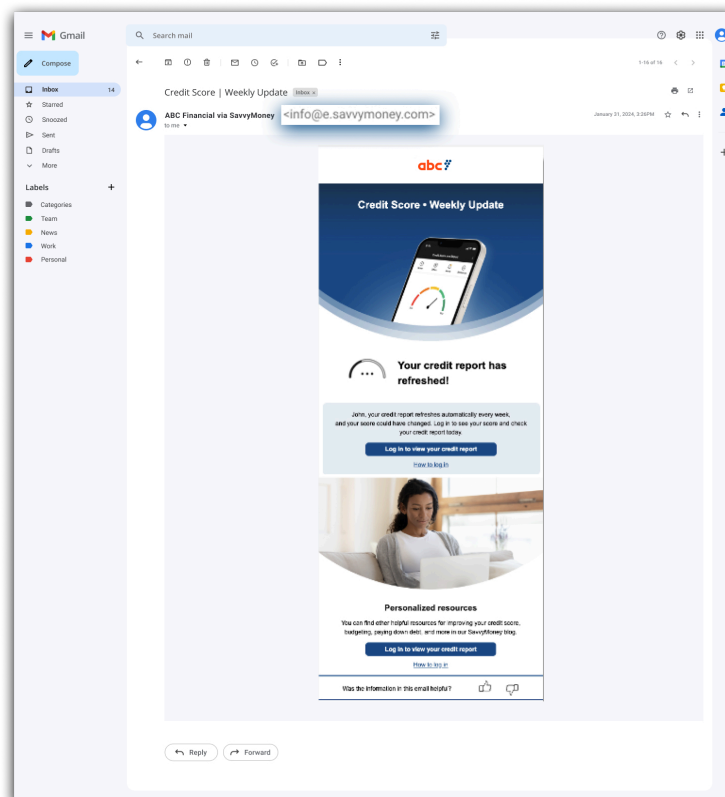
Gmail

Search mail

Compose

Inbox 14
Starred
Snoozed
Sent
Drafts
More

Labels +
Categories
Team
News
Work
Personal

1-16 of 16

Credit Score | Weekly Update Inbox ×

ABC Financial via SavvyMoney <info@e.savvymoney.com>
to me

January 21, 2024, 3:26PM

abc

Credit Score • Weekly Update

Your credit report has refreshed!

John, your credit report refreshes automatically every week, and your score could have changed. Log in to see your score and check your credit report today.

Log in to view your credit report

How to log in

Personalized resources

You can find other helpful resources for improving your credit score, budgeting, paying down debt, and more in our SavvyMoney blog.

Log in to view your credit report

How to log in

Was the information in this email helpful?

Reply

Forward